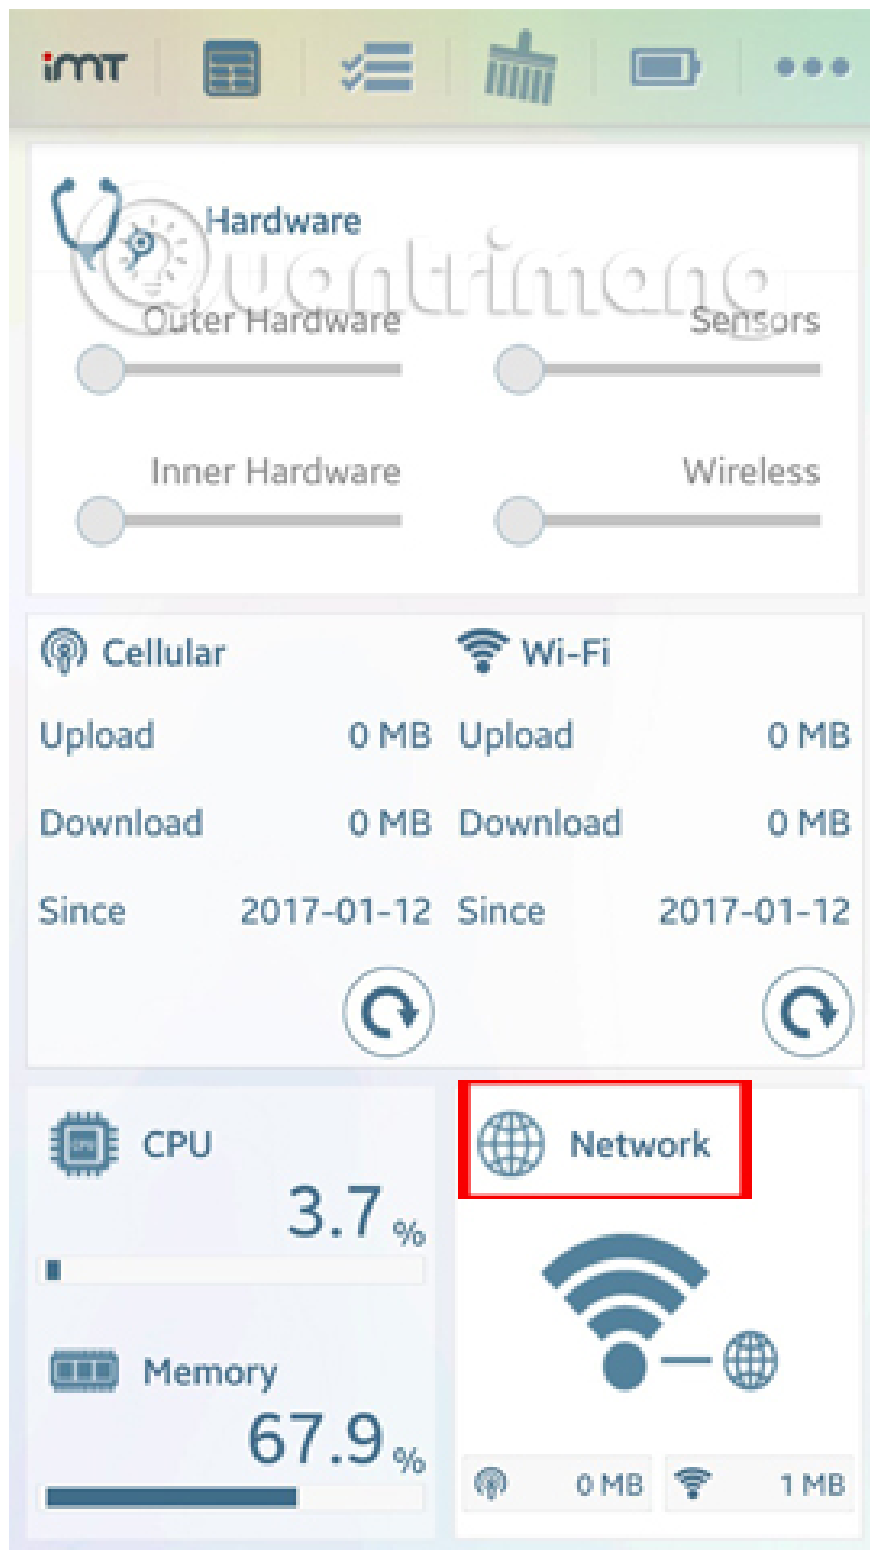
iMT

Hardware

Outer Hardware

Sensors

Inner Hardware

Wireless

Cellular

Upload 0 MB

Download 0 MB

Since 2017-01-12

Wi-Fi

Upload 0 MB

Download 0 MB

Since 2017-01-12

CPU

3.7 %

Memory

67.9 %

Network

0 MB

1 MB

Quantrimang